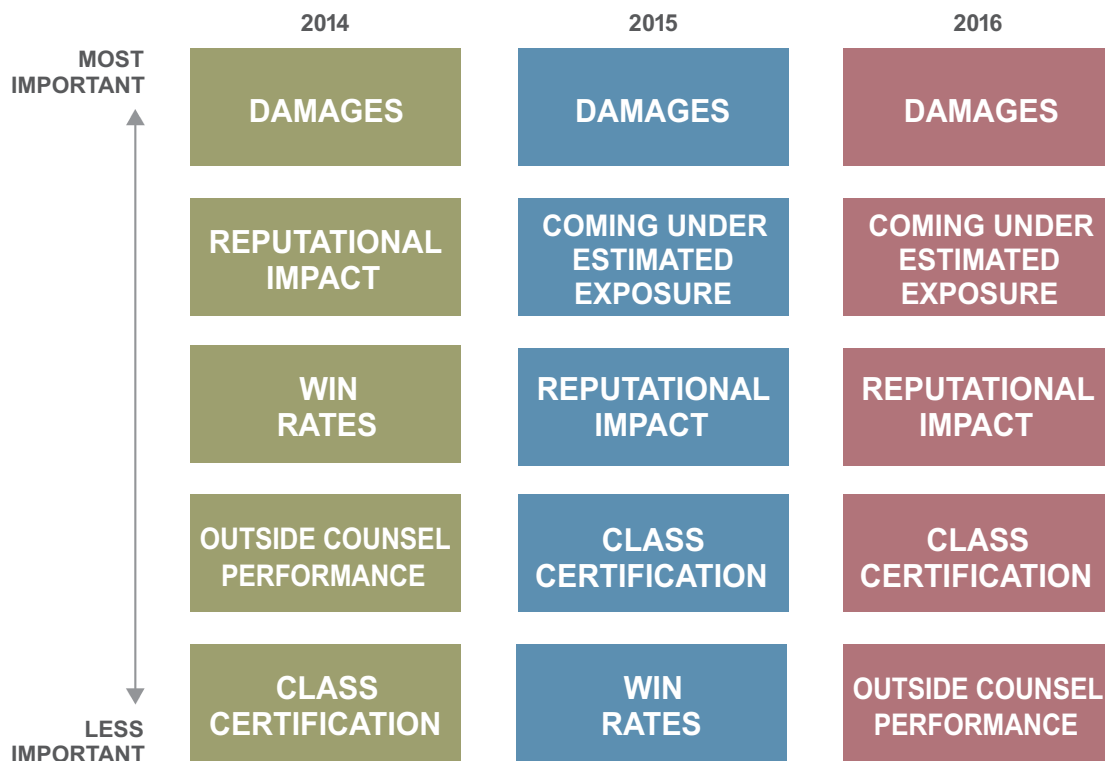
| | 2014 | 2015 | 2016 |
|---|---|---|---|
| MOST IMPORTANT | DAMAGES | DAMAGES | DAMAGES |
| | REPUTATIONAL IMPACT | COMING UNDER ESTIMATED EXPOSURE | COMING UNDER ESTIMATED EXPOSURE |
| | WIN RATES | REPUTATIONAL IMPACT | REPUTATIONAL IMPACT |
| | OUTSIDE COUNSEL PERFORMANCE | CLASS CERTIFICATION | CLASS CERTIFICATION |
| LESS IMPORTANT | CLASS CERTIFICATION | WIN RATES | OUTSIDE COUNSEL PERFORMANCE |